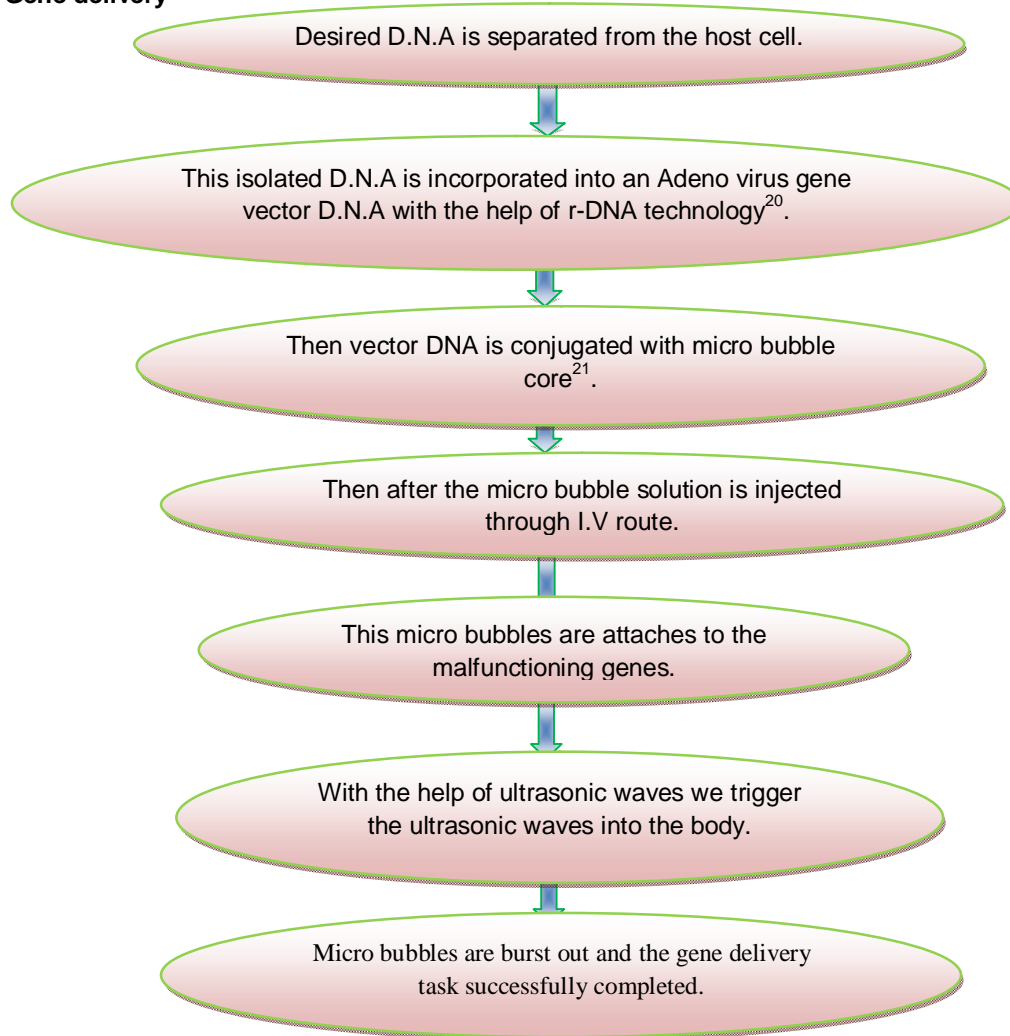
Gene delivery

Desired D.N.A is separated from the host cell.

This isolated D.N.A is incorporated into an Adeno virus gene vector D.N.A with the help of r-DNA technology$^{20}$.

Then vector DNA is conjugated with micro bubble core$^{21}$.

Then after the micro bubble solution is injected through I.V route.

This micro bubbles are attaches to the malfunctioning genes.

With the help of ultrasonic waves we trigger the ultrasonic waves into the body.

Micro bubbles are burst out and the gene delivery task successfully completed.